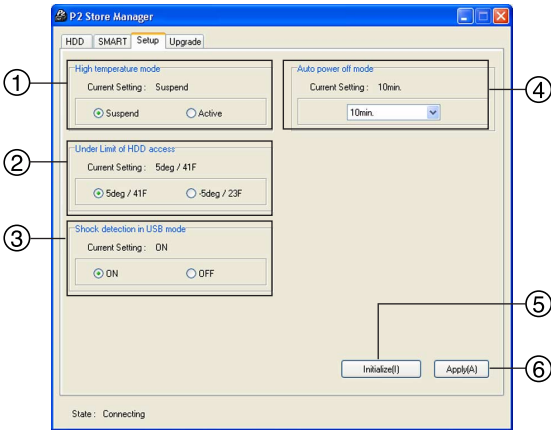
P2 Store Manager

HDD SMART Setup Upgrade

①
High temperature mode
Current Setting : Suspend
Suspend Active

②
Under Limit of HDD access
Current Setting : 5deg / 41F
5deg / 41F -5deg / 23F

③
Shock detection in USB mode
Current Setting : ON
ON OFF

④
Auto power off mode
Current Setting : 10min.
10min.

⑤
Initialize(I)

⑥
Apply(A)

State : Connecting